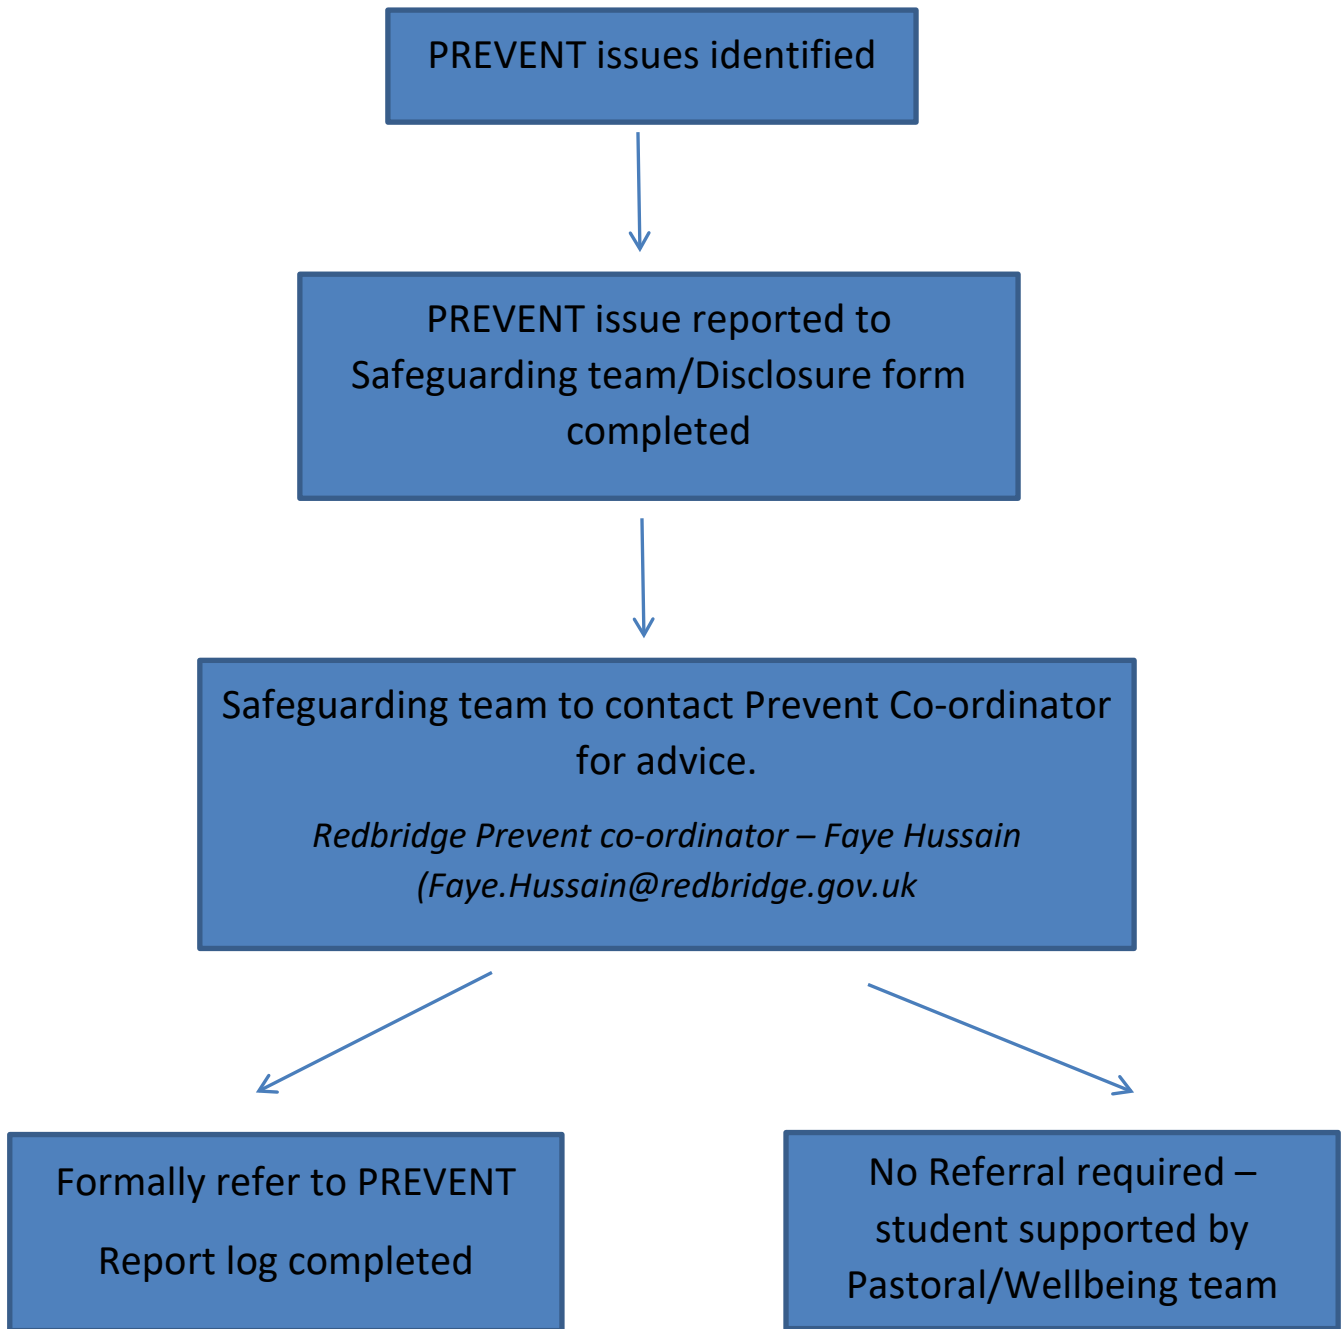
PREVENT issues identified

PREVENT issue reported to Safeguarding team/Disclosure form completed

Safeguarding team to contact Prevent Co-ordinator for advice.

Redbridge Prevent co-ordinator – Faye Hussain (Faye.Hussain@redbridge.gov.uk

Formally refer to PREVENT

Report log completed

No Referral required – student supported by Pastoral/Wellbeing team